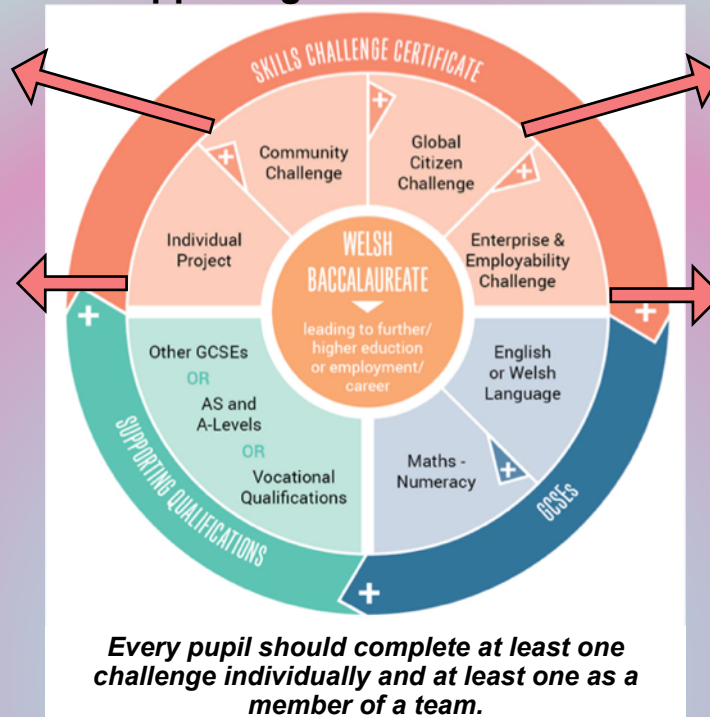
SKILLS CHALLENGE CERTIFICATE

Community Challenge

Global Citizen Challenge

Individual Project

Enterprise & Employability Challenge

WELSH BACCALAUREATE

leading to further/ higher eduction or employment/ career

Other GCSEs
OR
AS and A-Levels
OR
Vocational Qualifications

English or Welsh Language

Maths - Numeracy

SUPPORTING QUALIFICATIONS

GCSEs

Every pupil should complete at least one challenge individually and at least one as a member of a team.